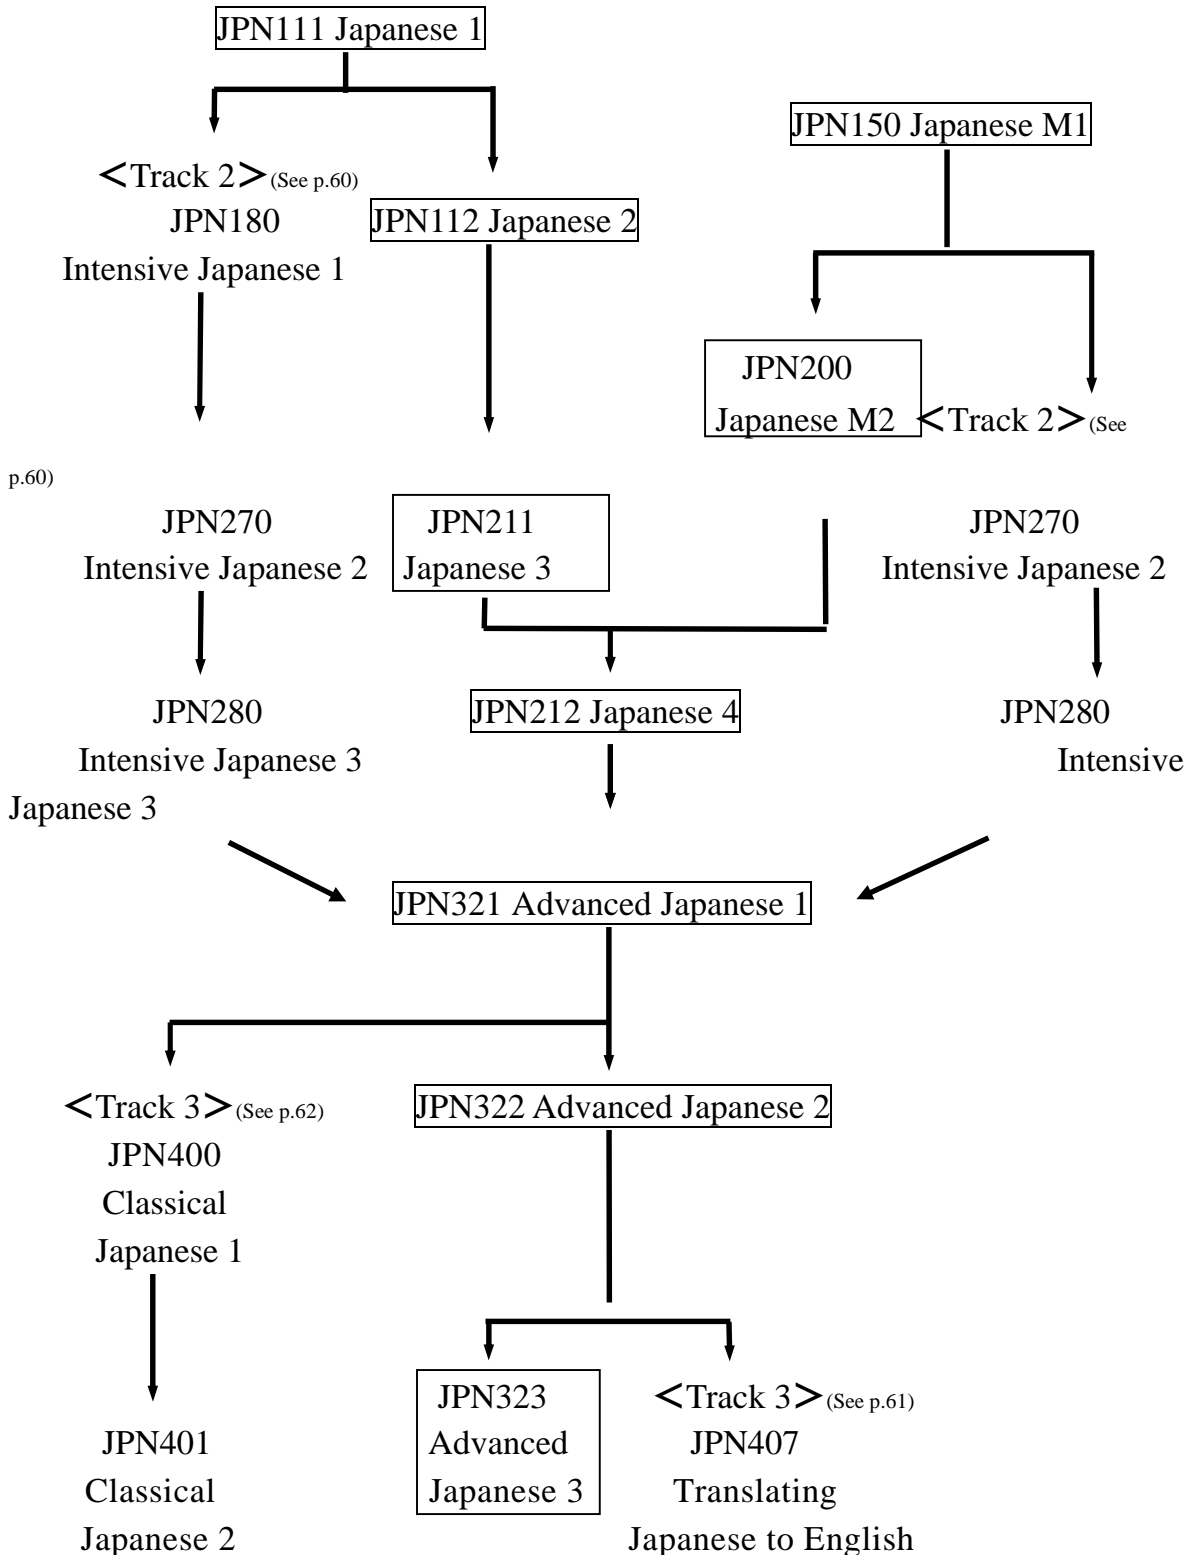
JPN111 Japanese 1

＜Track 2＞(See p.60)
JPN180
Intensive Japanese 1

JPN112 Japanese 2

JPN150 Japanese M1

JPN200
Japanese M2

＜Track 2＞(See p.60)

JPN270
Intensive Japanese 2

JPN211
Japanese 3

JPN270
Intensive Japanese 2

JPN280
Intensive Japanese 3

JPN212 Japanese 4

JPN280
Intensive Japanese 3

JPN321 Advanced Japanese 1

＜Track 3＞(See p.62)
JPN400
Classical
Japanese 1

JPN322 Advanced Japanese 2

JPN401
Classical
Japanese 2

JPN323
Advanced
Japanese 3

＜Track 3＞(See p.61)
JPN407
Translating
Japanese to English